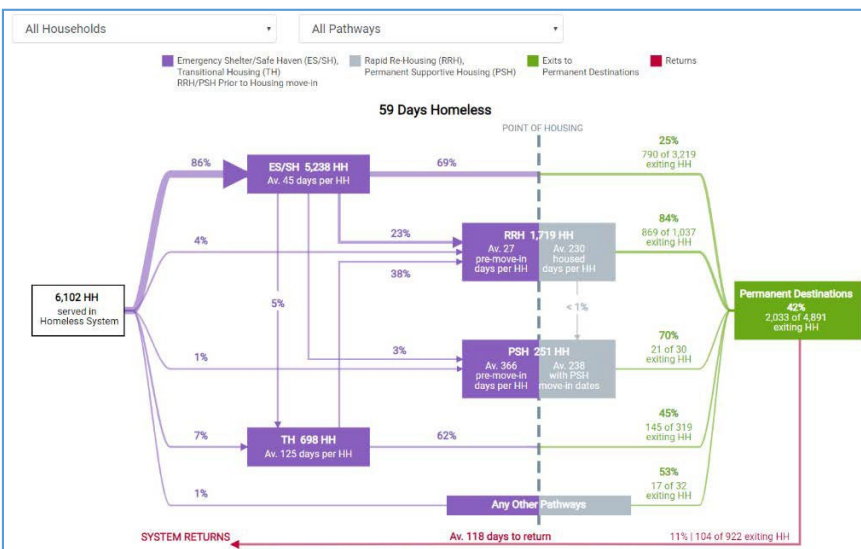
All Households ▾

All Pathways ▾

Emergency Shelter/Safe Haven (ES/SH), Transitional Housing (TH) RRH/PSH Prior to Housing move-in

Rapid Re-Housing (RRH), Permanent Supportive Housing (PSH)

Exits to Permanent Destinations

Returns

59 Days Homeless

POINT OF HOUSING

6,102 HH served in Homeless System

86%

ES/SH 5,238 HH
Av. 45 days per HH

69%

4%

23%

38%

5%

RRH 1,719 HH
Av. 27 pre-move-in days per HH
Av. 230 housed days per HH

< 1%

1%

3%

PSH 251 HH
Av. 366 pre-move-in days per HH
Av. 238 with PSH move-in dates

7%

TH 698 HH
Av. 125 days per HH

62%

1%

Any Other Pathways

25%
790 of 3,219 exiting HH

84%
869 of 1,037 exiting HH

70%
21 of 30 exiting HH

45%
145 of 319 exiting HH

53%
17 of 32 exiting HH

Permanent Destinations
42%
2,033 of 4,891 exiting HH

SYSTEM RETURNS

Av. 118 days to return

11% | 104 of 922 exiting HH